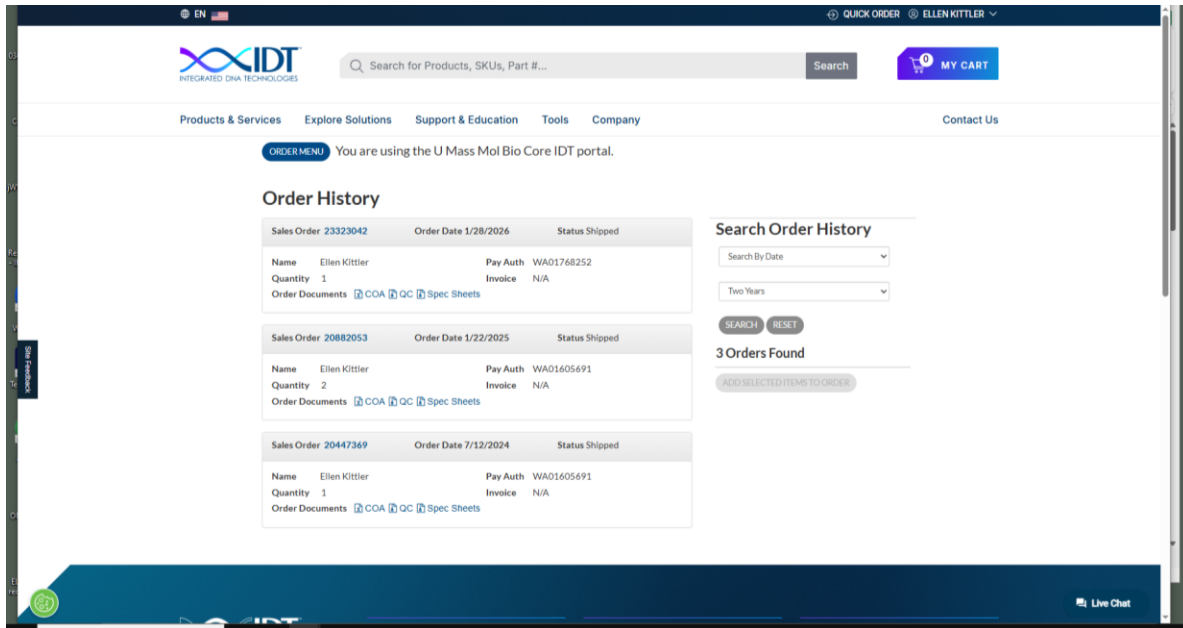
EN

QUICK ORDER ELLEN KITTLER

IDT
INTEGRATED DNA TECHNOLOGIES

Search for Products, SKUs, Part #...

Search

0 MY CART

Products & Services Explore Solutions Support & Education Tools Company

Contact Us

ORDER MENU You are using the U Mass Mol Bio Core IDT portal.

Order History

Sales Order 23323042 Order Date 1/28/2026 Status Shipped

Name Ellen Kittler
Quantity 1
Order Documents COA QC Spec Sheets
Pay Auth WA01768252
Invoice N/A

Sales Order 20882053 Order Date 1/22/2025 Status Shipped

Name Ellen Kittler
Quantity 2
Order Documents COA QC Spec Sheets
Pay Auth WA01605691
Invoice N/A

Sales Order 20447369 Order Date 7/12/2024 Status Shipped

Name Ellen Kittler
Quantity 1
Order Documents COA QC Spec Sheets
Pay Auth WA01605691
Invoice N/A

Search Order History

Search By Date

Two Years

SEARCH RESET

3 Orders Found

ADD SELECTED ITEMS TO ORDER

Site Feedback

Live Chat